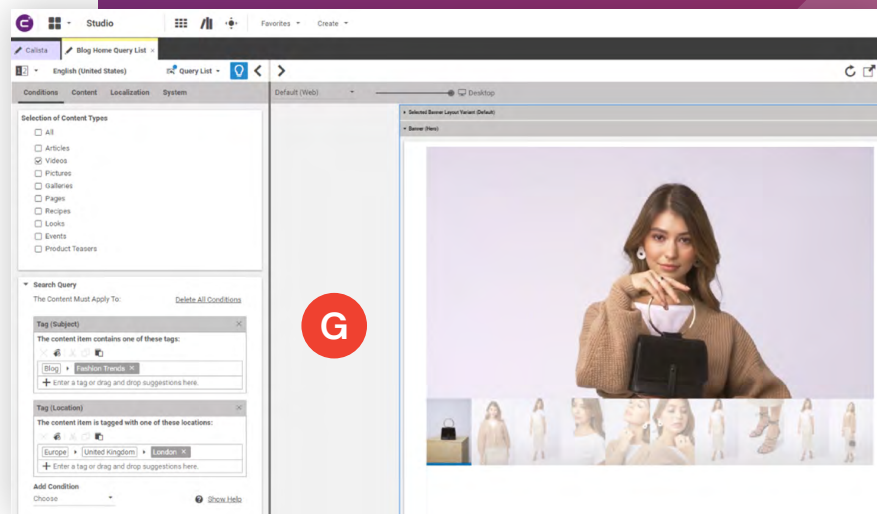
Studio
Favorites
Create
Calista
Blog Home Query List
English (United States)
Query List
Conditions
Content
Localization
System
Selection of Content Types
All
Articles
Videos
Pictures
Galleries
Pages
Recipes
Looks
Events
Product Teasers
Search Query
The Content Must Apply To:
Delete All Conditions
Tag (Subject)
The content item contains one of these tags:
Blog
Fashion Trends
Enter a tag or drag and drop suggestions here.
Tag (Location)
The content item is tagged with one of these locations:
Europe
United Kingdom
London
Enter a tag or drag and drop suggestions here.
Add Condition
Choose
Show Help
Default (Web)
Desktop
Selected Banner Layout Variant (Default)
Banner (Hero)
G